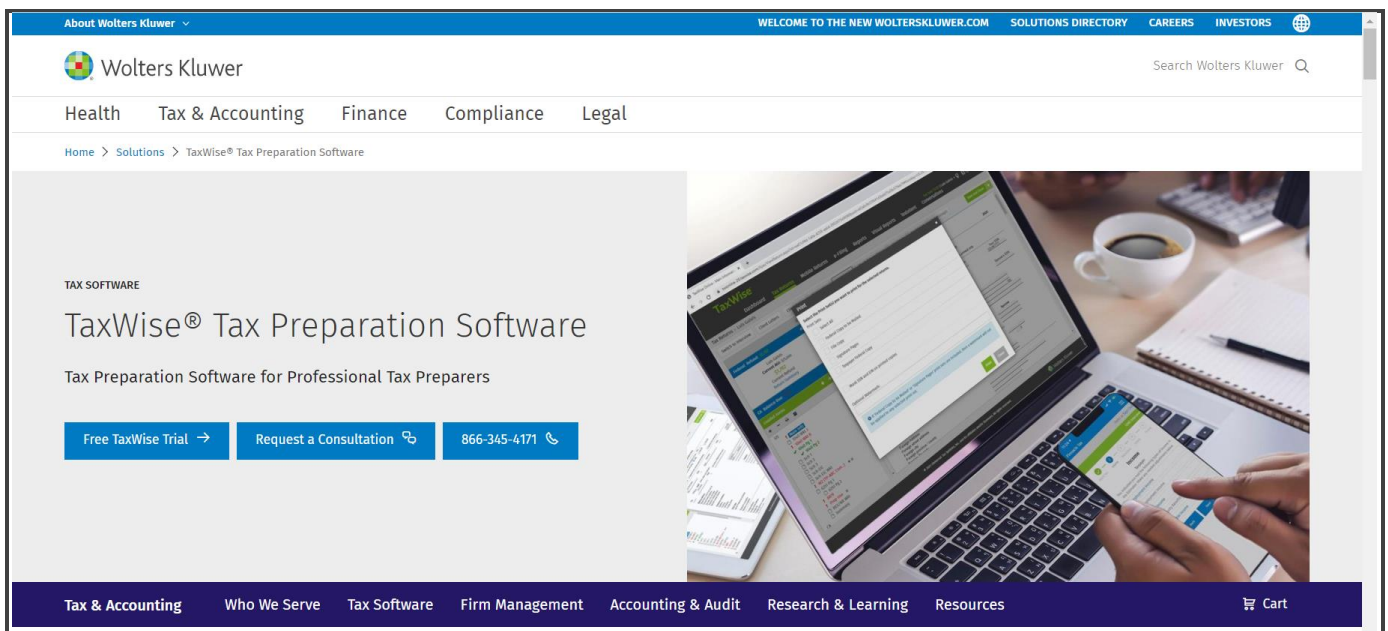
About Wolters Kluwer

WELCOME TO THE NEW WOLTERSKLUWER.COM SOLUTIONS DIRECTORY CAREERS INVESTORS

Wolters Kluwer

Search Wolters Kluwer

Health Tax & Accounting Finance Compliance Legal

Home > Solutions > TaxWise® Tax Preparation Software

TAX SOFTWARE

TaxWise® Tax Preparation Software

Tax Preparation Software for Professional Tax Preparers

Free TaxWise Trial

Request a Consultation

866-345-4171

TaxWise

Tax & Accounting Who We Serve Tax Software Firm Management Accounting & Audit Research & Learning Resources Cart